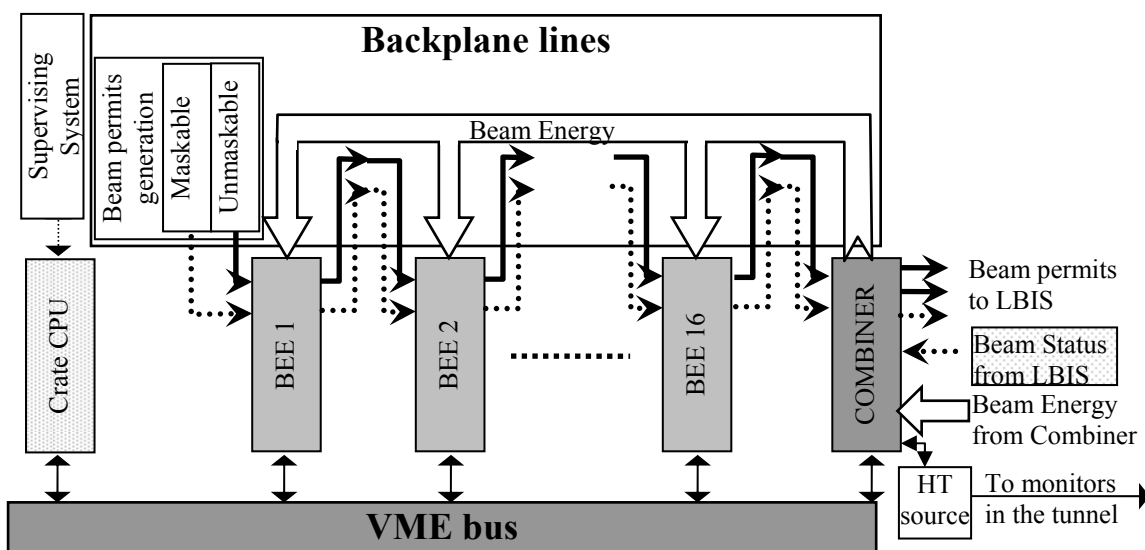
Backplane lines

Supervising System

Beam permits generation

Maskable

Unmaskable

Beam Energy

Crate CPU

BEE 1

BEE 2

BEE 16

COMBINER

Beam permits to LBIS

Beam Status from LBIS

Beam Energy from Combiner

HT source

To monitors in the tunnel

VME bus